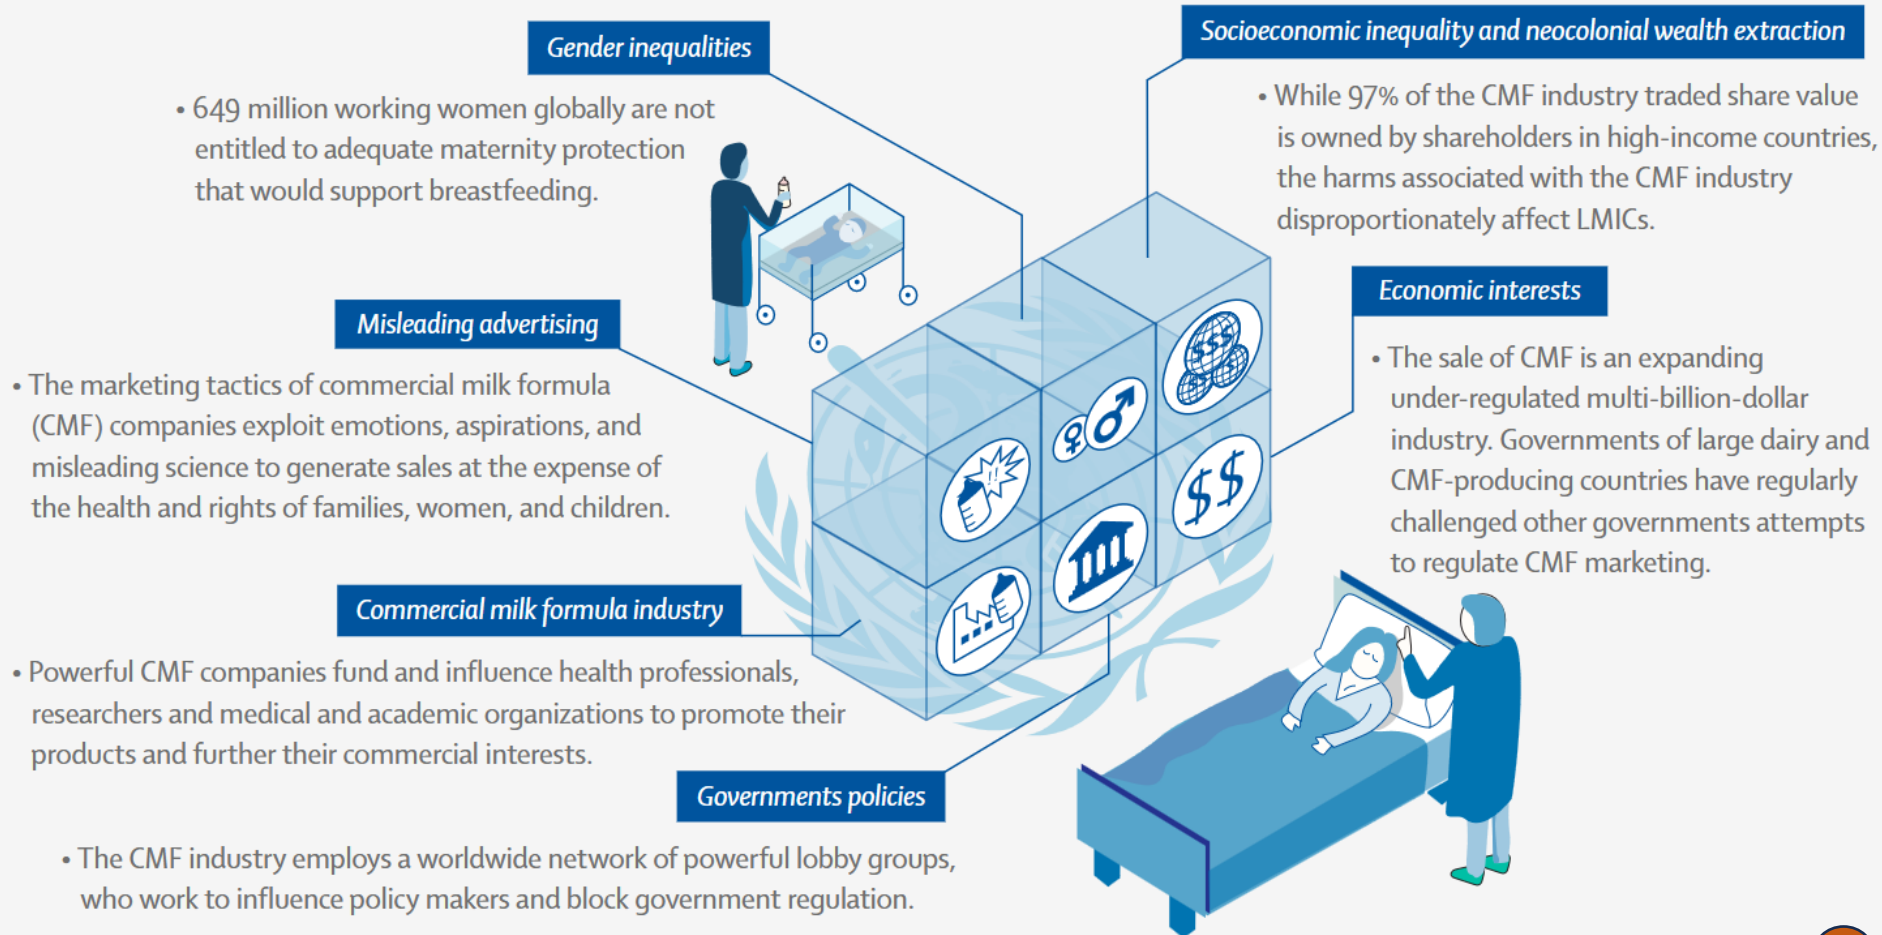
Gender inequalities

• 649 million working women globally are not entitled to adequate maternity protection that would support breastfeeding.

Socioeconomic inequality and neocolonial wealth extraction

• While 97% of the CMF industry traded share value is owned by shareholders in high-income countries, the harms associated with the CMF industry disproportionately affect LMICs.

Misleading advertising

• The marketing tactics of commercial milk formula (CMF) companies exploit emotions, aspirations, and misleading science to generate sales at the expense of the health and rights of families, women, and children.

Economic interests

• The sale of CMF is an expanding under-regulated multi-billion-dollar industry. Governments of large dairy and CMF-producing countries have regularly challenged other governments attempts to regulate CMF marketing.

Commercial milk formula industry

• Powerful CMF companies fund and influence health professionals, researchers and medical and academic organizations to promote their products and further their commercial interests.

Governments policies

• The CMF industry employs a worldwide network of powerful lobby groups, who work to influence policy makers and block government regulation.